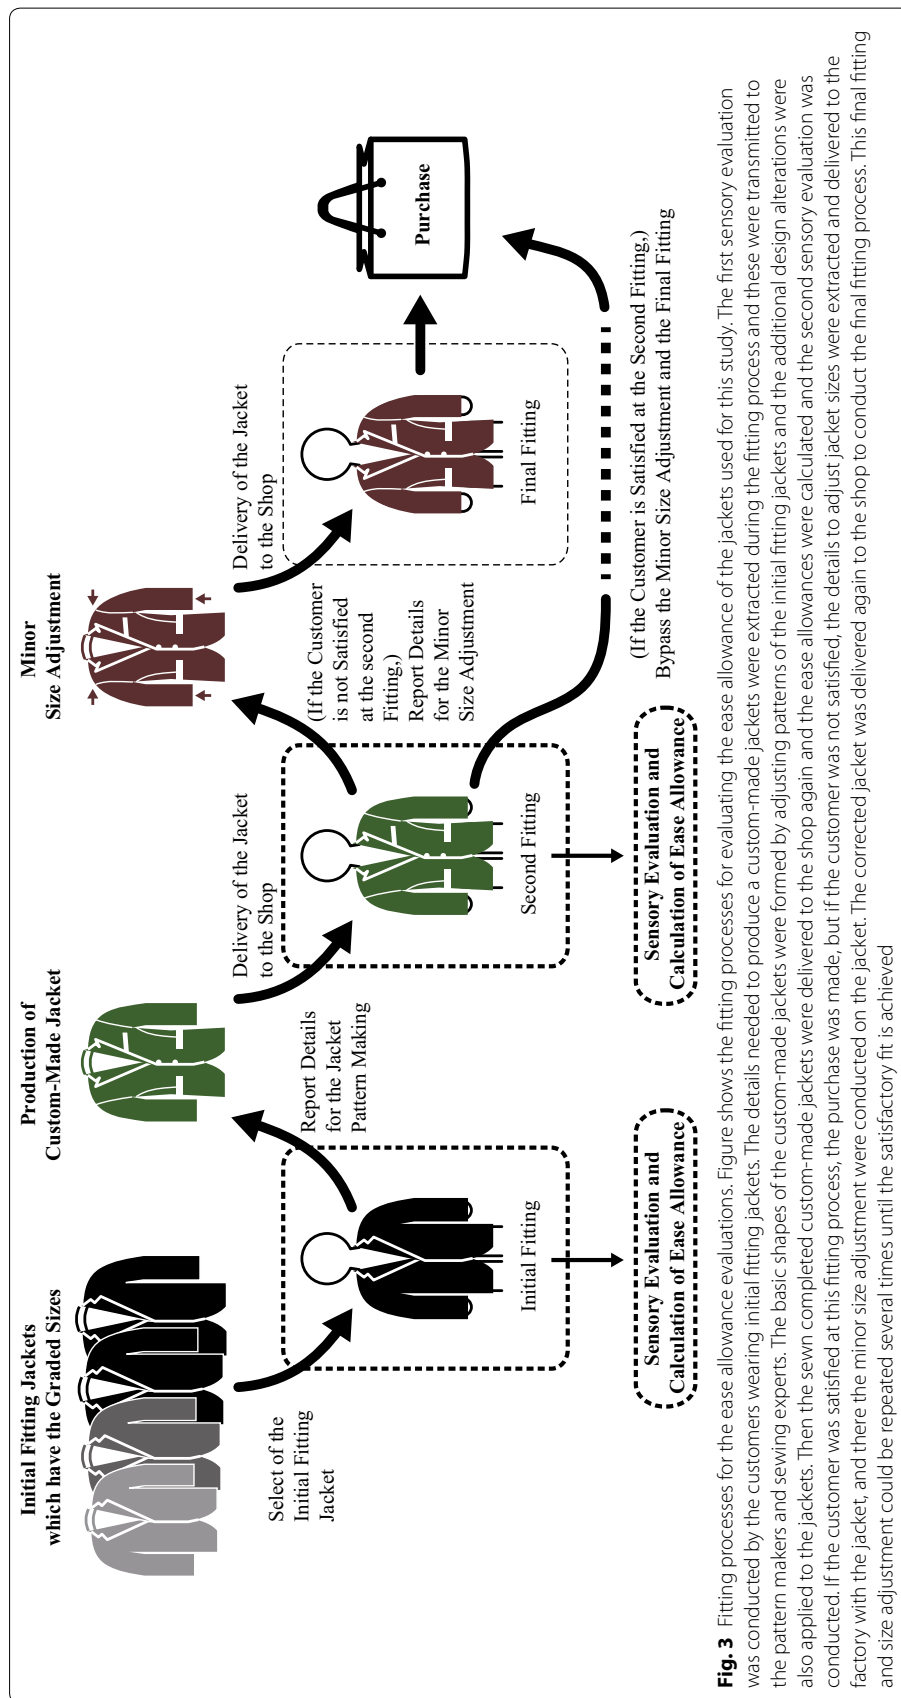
Initial Fitting Jackets which have the Graded Sizes

Select of the Initial Fitting Jacket

Initial Fitting

Sensory Evaluation and Calculation of Ease Allowance

Report Details for the Jacket Pattern Making

Production of Custom-Made Jacket

Delivery of the Jacket to the Shop

Second Fitting

Sensory Evaluation and Calculation of Ease Allowance

(If the Customer is not Satisfied at the second Fitting,) Report Details for the Minor Size Adjustment

Minor Size Adjustment

Delivery of the Jacket to the Shop

Final Fitting

(If the Customer is Satisfied at the Second Fitting,) Bypass the Minor Size Adjustment and the Final Fitting

Purchase

**Fig. 3** Fitting processes for the ease allowance evaluations. Figure shows the fitting processes for evaluating the ease allowance of the jackets used for this study. The first sensory evaluation was conducted by the customers wearing initial fitting jackets. The details needed to produce a custom-made jackets were extracted during the fitting process and these were transmitted to the pattern makers and sewing experts. The basic shapes of the custom-made jackets were formed by adjusting patterns of the initial fitting jackets and the additional design alterations were also applied to the jackets. Then the sewn completed custom-made jackets were delivered to the shop again and the ease allowances were calculated and the second sensory evaluation was conducted. If the customer was satisfied at this fitting process, the purchase was made, but if the customer was not satisfied, the details to adjust jacket sizes were extracted and delivered to the factory with the jacket, and there the minor size adjustment were conducted on the jacket. The corrected jacket was delivered again to the shop to conduct the final fitting process. This final fitting and size adjustment could be repeated several times until the satisfactory fit is achieved